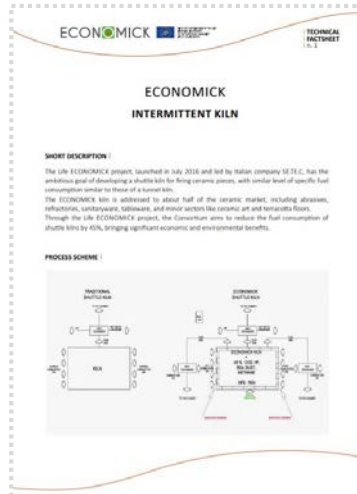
ECONOMICK

TECHNICAL FACTSHEET n. 1

ECONOMICK

INTERMITTENT KILN

SHORT DESCRIPTION :

The Life ECONOMICK project, launched in July 2016 and led by Italian company SE.TE.C, has the ambitious goal of developing a shuttle kiln for firing ceramic pieces, with similar level of specific fuel consumption similar to those of a tunnel kiln.

The ECONOMICK kiln is addressed to about half of the ceramic market, including abrasives, refractories, sanitaryware, tableware, and minor sectors like ceramic art and terracotta floors.

Through the Life ECONOMICK project, the Consortium aims to reduce the fuel consumption of shuttle kilns by 45%, bringing significant economic and environmental benefits.

PROCESS SCHEME :

TRADITIONAL SHUTTLE KILN

ECONOMICK SHUTTLE KILN

KILN

ECONOMICK KILN

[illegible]